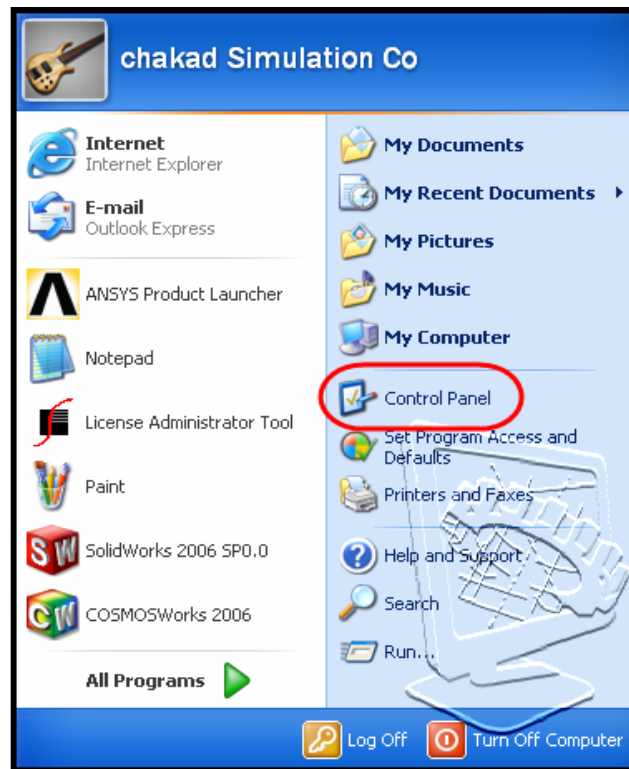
chakad Simulation Co

Internet
Internet Explorer

E-mail
Outlook Express

ANSYS Product Launcher

Notepad

License Administrator Tool

Paint

SolidWorks 2006 SP0.0

COSMOSWorks 2006

All Programs

My Documents

My Recent Documents

My Pictures

My Music

My Computer

Control Panel

Set Program Access and Defaults

Printers and Faxes

Help and Support

Search

Run...

Log Off

Turn Off Computer